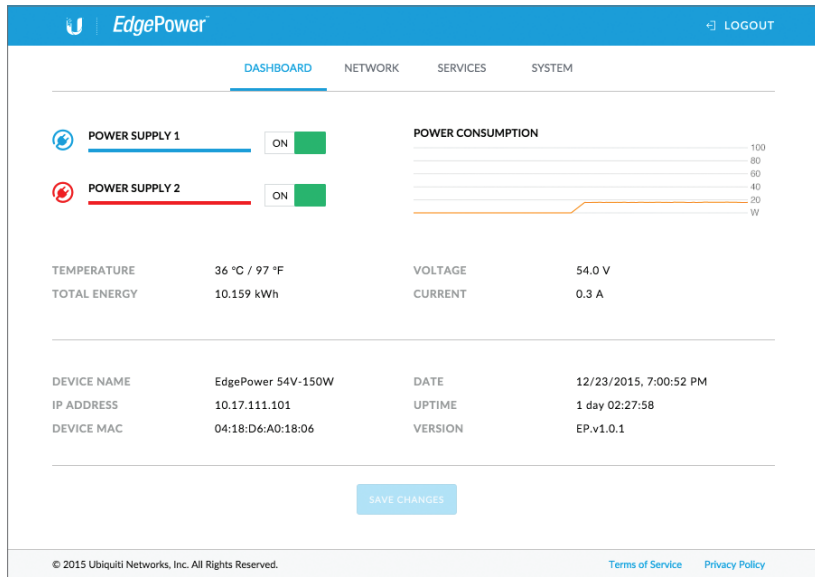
EdgePower

LOGOUT

DASHBOARD NETWORK SERVICES SYSTEM

POWER SUPPLY 1 ON

POWER SUPPLY 2 ON

POWER CONSUMPTION

100
80
60
40
20
W

| TEMPERATURE | 36 °C / 97 °F | VOLTAGE | 54.0 V |
|---|---|---|---|
| TOTAL ENERGY | 10.159 kWh | CURRENT | 0.3 A |

| DEVICE NAME | EdgePower 54V-150W | DATE | 12/23/2015, 7:00:52 PM |
|---|---|---|---|
| IP ADDRESS | 10.17.111.101 | UPTIME | 1 day 02:27:58 |
| DEVICE MAC | 04:18:D6:A0:18:06 | VERSION | EP.v1.0.1 |

SAVE CHANGES

© 2015 Ubiquiti Networks, Inc. All Rights Reserved.

Terms of Service Privacy Policy